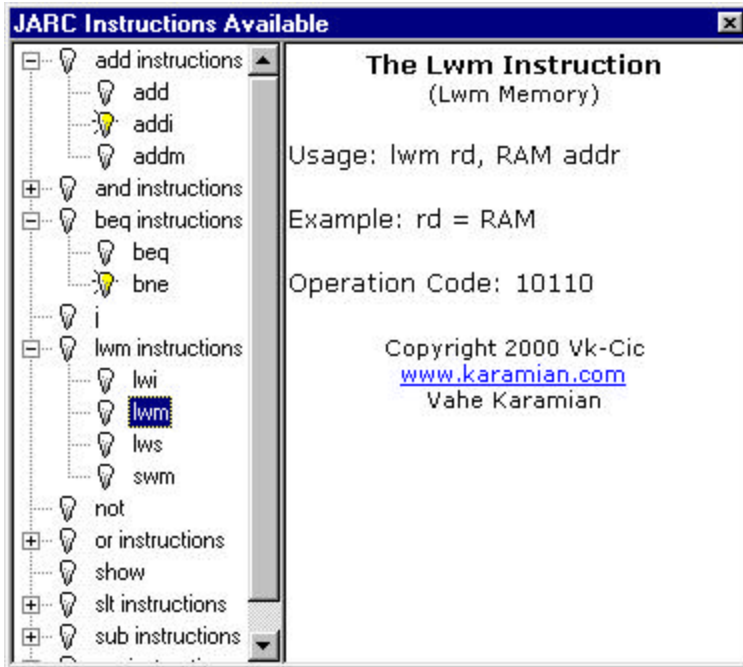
JARC Instructions Available

add instructions
add
addi
addm
and instructions
beq instructions
beq
bne
j
lwm instructions
lwi
lwm
lws
swm
not
or instructions
show
slt instructions
sub instructions
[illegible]

The Lwm Instruction
(Lwm Memory)

Usage: lwm rd, RAM addr

Example: rd = RAM

Operation Code: 10110

Copyright 2000 Vk-Cic
www.karamian.com
Vahe Karamian